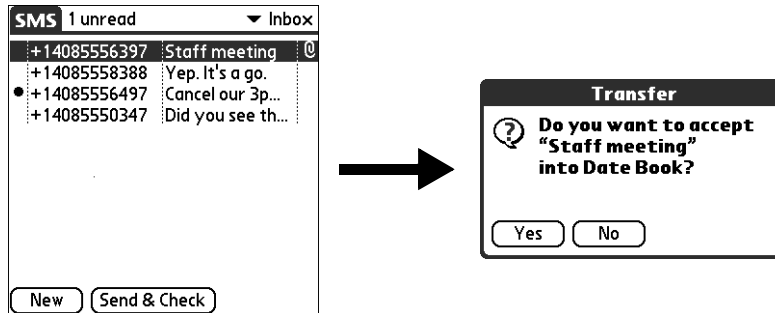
SMS 1 unread ▾ Inbox

+14085556397 Staff meeting
+14085558388 Yep. It's a go.
+14085556497 Cancel our 3p...
+14085550347 Did you see th...

New Send & Check

Transfer

Do you want to accept "Staff meeting" into Date Book?

Yes No